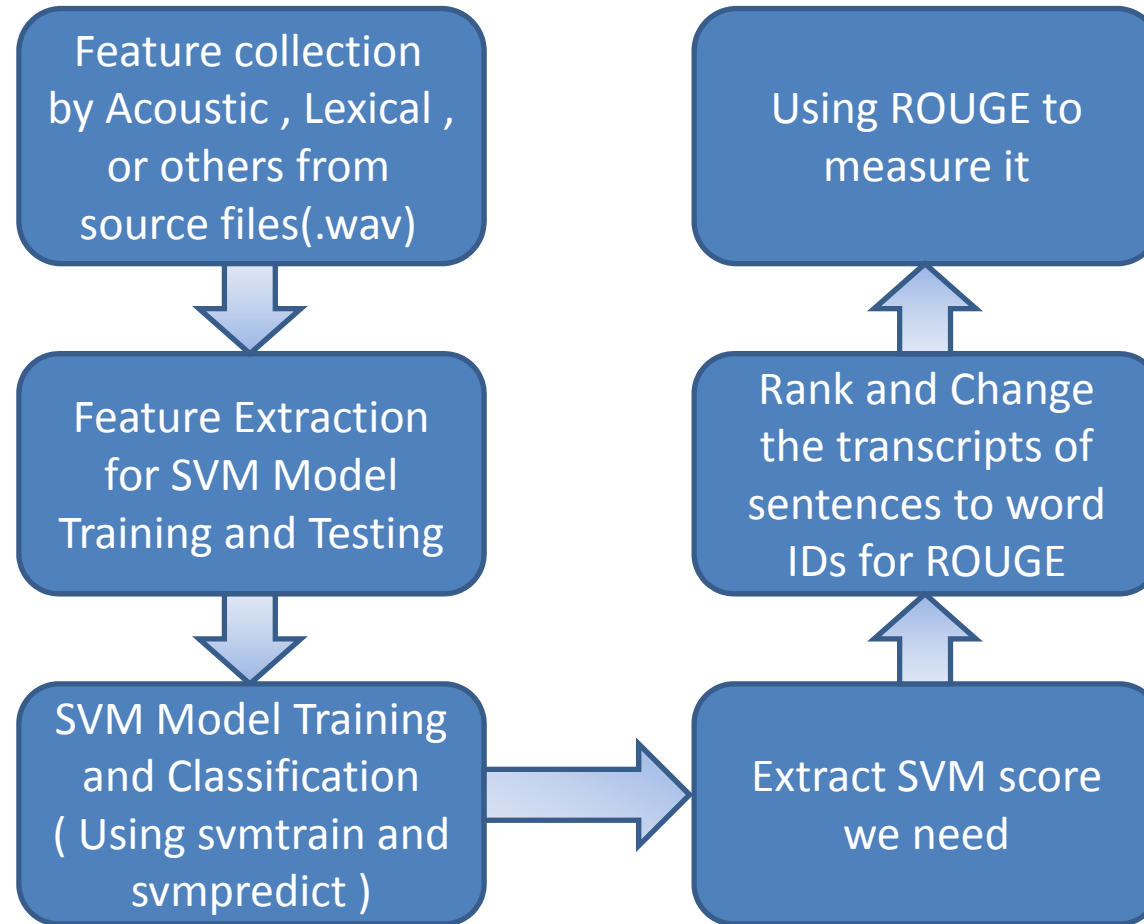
Feature collection by Acoustic , Lexical , or others from source files(.wav)

Feature Extraction for SVM Model Training and Testing

SVM Model Training and Classification ( Using svmtrain and svmpredict )

Extract SVM score we need

Rank and Change the transcripts of sentences to word IDs for ROUGE

Using ROUGE to measure it